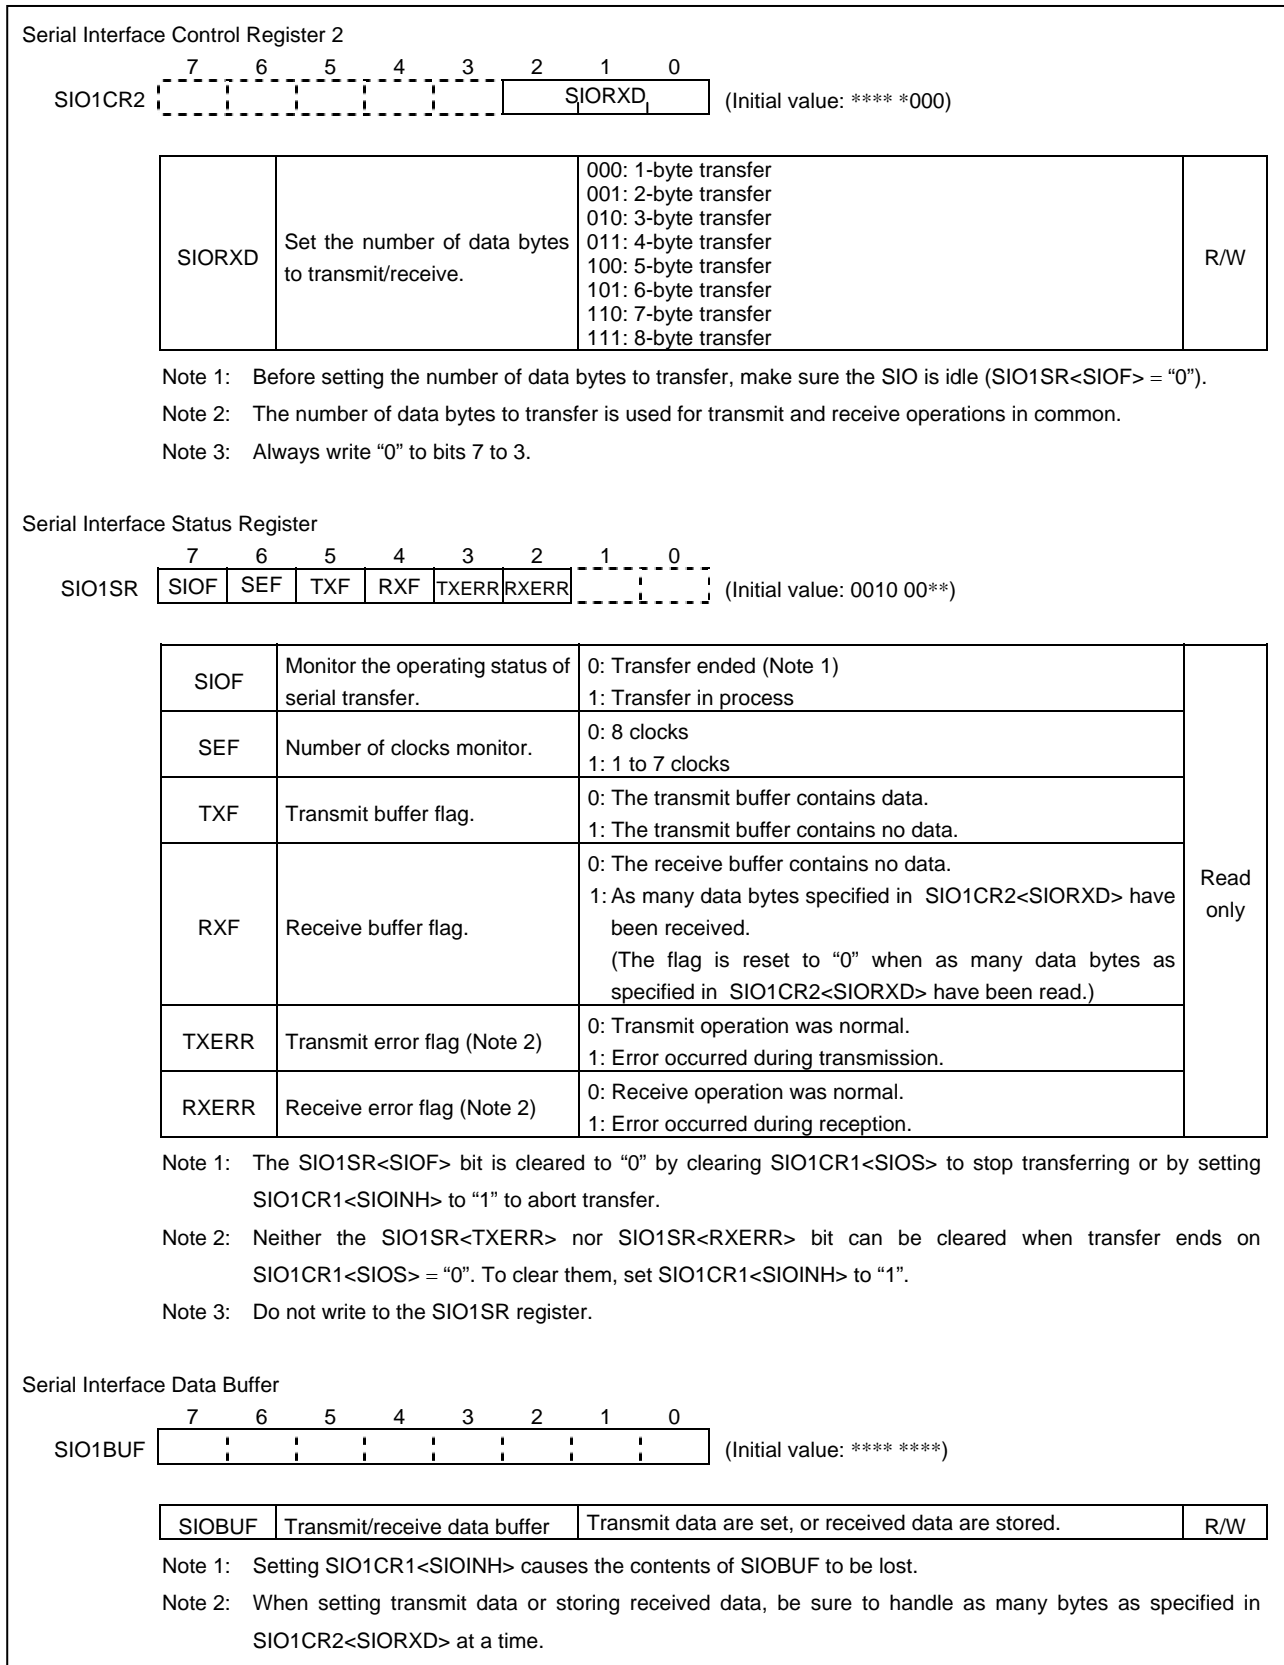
Serial Interface Control Register 2

| | 7 | 6 | 5 | 4 | 3 | 2 | 1 | 0 |
|---|---|---|---|---|---|---|---|---|
| SIO1CR2 | | | | | | SIORXD | | |

(Initial value: **** *000)

| SIORXD | Set the number of data bytes to transmit/receive. | 000: 1-byte transfer<br>001: 2-byte transfer<br>010: 3-byte transfer<br>011: 4-byte transfer<br>100: 5-byte transfer<br>101: 6-byte transfer<br>110: 7-byte transfer<br>111: 8-byte transfer | R/W |
|---|---|---|---|

Note 1: Before setting the number of data bytes to transfer, make sure the SIO is idle (SIO1SR<SIOF> = "0").

Note 2: The number of data bytes to transfer is used for transmit and receive operations in common.

Note 3: Always write "0" to bits 7 to 3.

Serial Interface Status Register

| | 7 | 6 | 5 | 4 | 3 | 2 | 1 | 0 |
|---|---|---|---|---|---|---|---|---|
| SIO1SR | SIOF | SEF | TXF | RXF | TXERR | RXERR | | |

(Initial value: 0010 00**)

| | | | |
|---|---|---|---|
| SIOF | Monitor the operating status of serial transfer. | 0: Transfer ended (Note 1)<br>1: Transfer in process | Read only |
| SEF | Number of clocks monitor. | 0: 8 clocks<br>1: 1 to 7 clocks | |
| TXF | Transmit buffer flag. | 0: The transmit buffer contains data.<br>1: The transmit buffer contains no data. | |
| RXF | Receive buffer flag. | 0: The receive buffer contains no data.<br>1: As many data bytes specified in SIO1CR2<SIORXD> have been received.<br>(The flag is reset to "0" when as many data bytes as specified in SIO1CR2<SIORXD> have been read.) | |
| TXERR | Transmit error flag (Note 2) | 0: Transmit operation was normal.<br>1: Error occurred during transmission. | |
| RXERR | Receive error flag (Note 2) | 0: Receive operation was normal.<br>1: Error occurred during reception. | |

Note 1: The SIO1SR<SIOF> bit is cleared to "0" by clearing SIO1CR1<SIOS> to stop transferring or by setting SIO1CR1<SIOINH> to "1" to abort transfer.

Note 2: Neither the SIO1SR<TXERR> nor SIO1SR<RXERR> bit can be cleared when transfer ends on SIO1CR1<SIOS> = "0". To clear them, set SIO1CR1<SIOINH> to "1".

Note 3: Do not write to the SIO1SR register.

Serial Interface Data Buffer

| | 7 | 6 | 5 | 4 | 3 | 2 | 1 | 0 |
|---|---|---|---|---|---|---|---|---|
| SIO1BUF | | | | | | | | |

(Initial value: **** ****)

| SIOBUF | Transmit/receive data buffer | Transmit data are set, or received data are stored. | R/W |
|---|---|---|---|

Note 1: Setting SIO1CR1<SIOINH> causes the contents of SIOBUF to be lost.

Note 2: When setting transmit data or storing received data, be sure to handle as many bytes as specified in SIO1CR2<SIORXD> at a time.